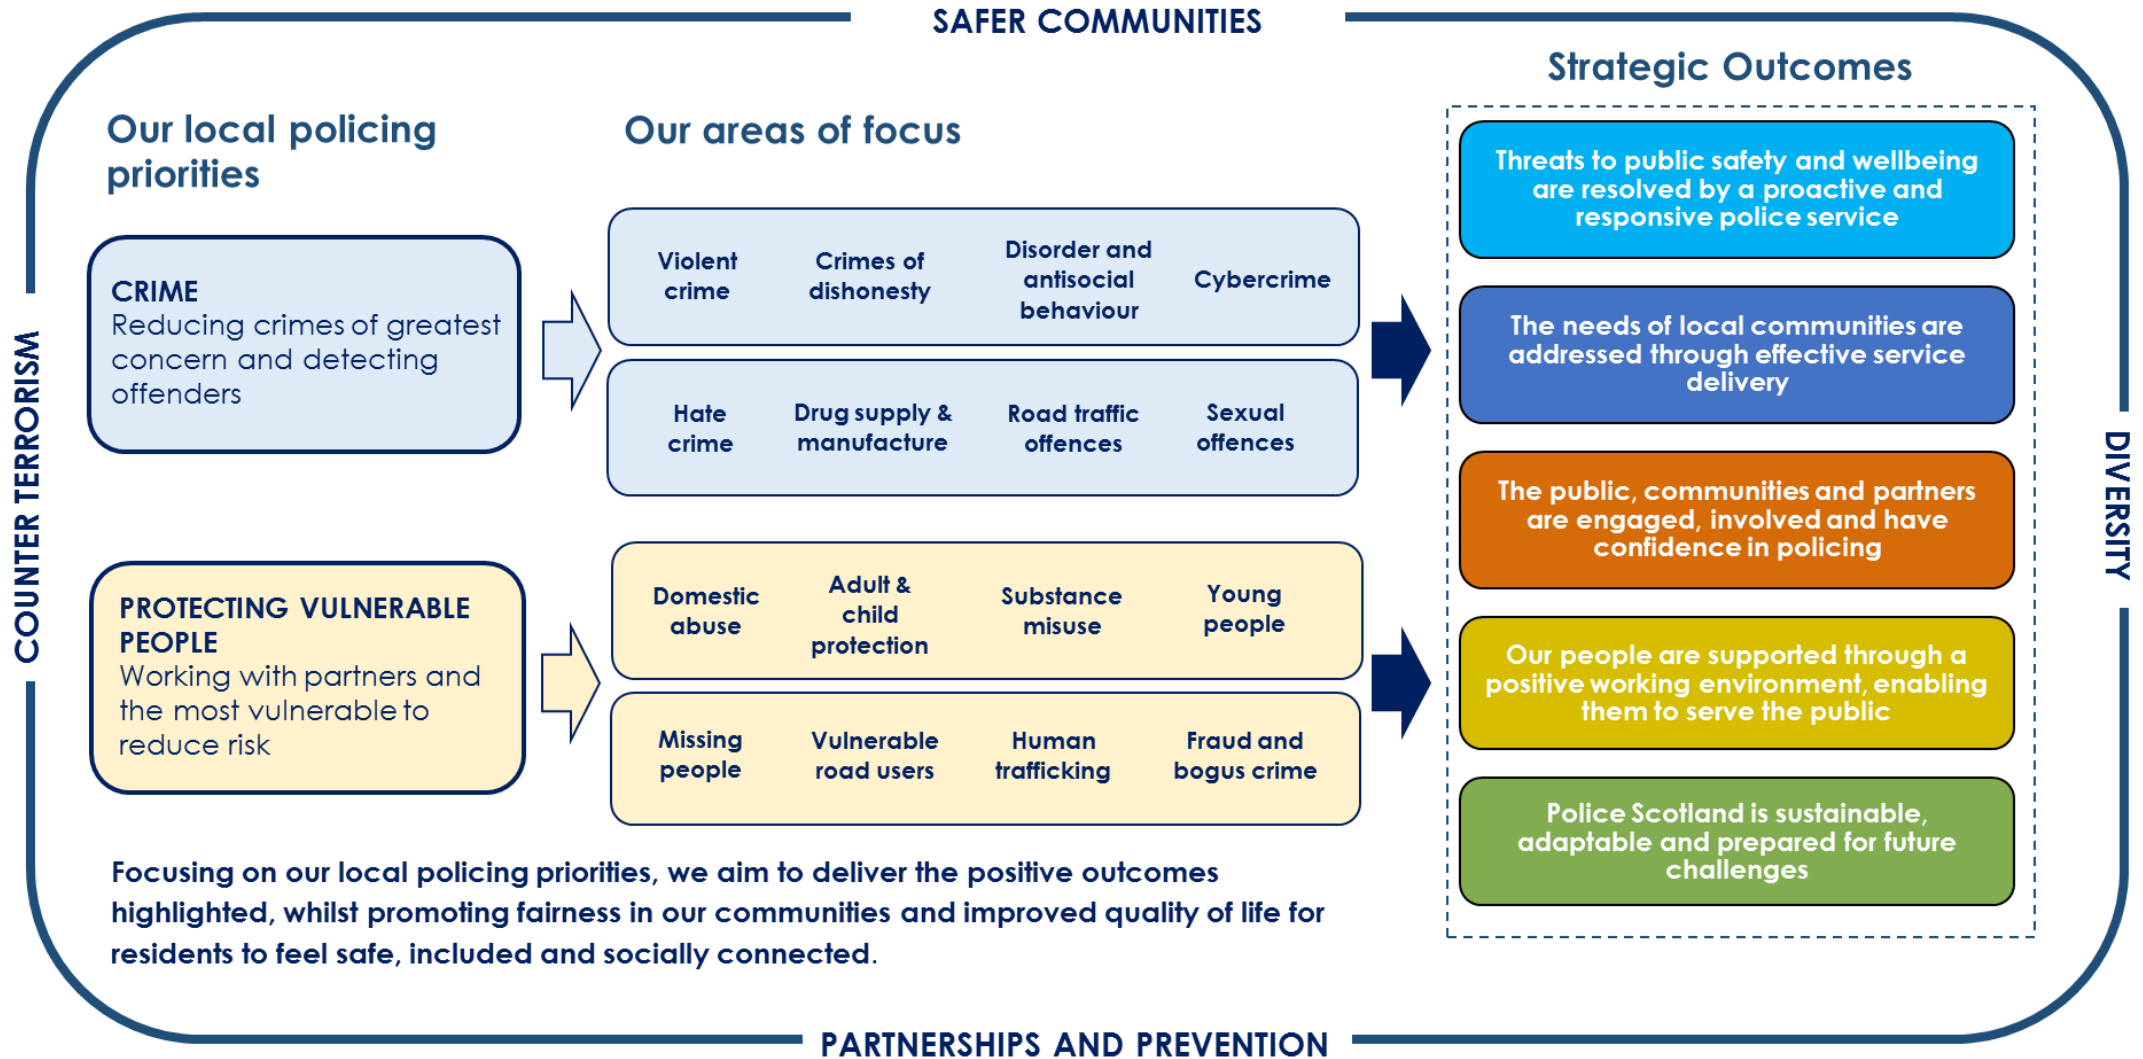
SAFER COMMUNITIES

COUNTER TERRORISM

DIVERSITY

Our local policing priorities

Our areas of focus

Strategic Outcomes

CRIME
Reducing crimes of greatest concern and detecting offenders

Violent crime

Crimes of dishonesty

Disorder and antisocial behaviour

Cybercrime

Hate crime

Drug supply & manufacture

Road traffic offences

Sexual offences

PROTECTING VULNERABLE PEOPLE
Working with partners and the most vulnerable to reduce risk

Domestic abuse

Adult & child protection

Substance misuse

Young people

Missing people

Vulnerable road users

Human trafficking

Fraud and bogus crime

Threats to public safety and wellbeing are resolved by a proactive and responsive police service

The needs of local communities are addressed through effective service delivery

The public, communities and partners are engaged, involved and have confidence in policing

Our people are supported through a positive working environment, enabling them to serve the public

Police Scotland is sustainable, adaptable and prepared for future challenges

Focusing on our local policing priorities, we aim to deliver the positive outcomes highlighted, whilst promoting fairness in our communities and improved quality of life for residents to feel safe, included and socially connected.

PARTNERSHIPS AND PREVENTION